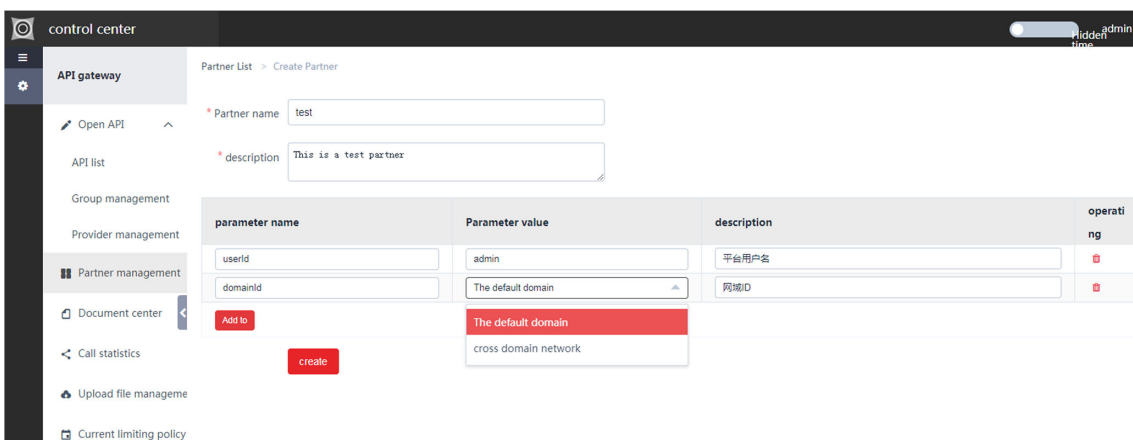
control center

Hidden time admin

API gateway

Open API

API list

Group management

Provider management

Partner management

Document center

Call statistics

Upload file manageme

Current limiting policy

Partner List > Create Partner

* Partner name test

* description This is a test partner

| parameter name | Parameter value | description | operating |
|---|---|---|---|
| userId | admin | 平台用户名 | |
| domainId | The default domain | 网域ID | |

Add to

The default domain
cross domain network

create